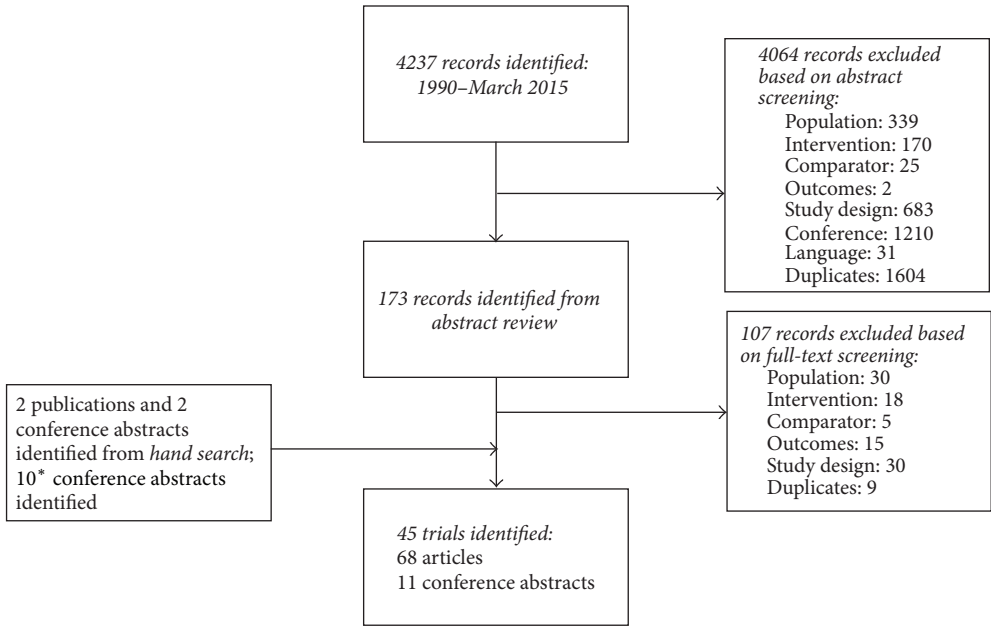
4237 records identified: 1990–March 2015

4064 records excluded based on abstract screening:
Population: 339
Intervention: 170
Comparator: 25
Outcomes: 2
Study design: 683
Conference: 1210
Language: 31
Duplicates: 1604

173 records identified from abstract review

107 records excluded based on full-text screening:
Population: 30
Intervention: 18
Comparator: 5
Outcomes: 15
Study design: 30
Duplicates: 9

2 publications and 2 conference abstracts identified from hand search; $10^{*}$ conference abstracts identified

45 trials identified:
68 articles
11 conference abstracts